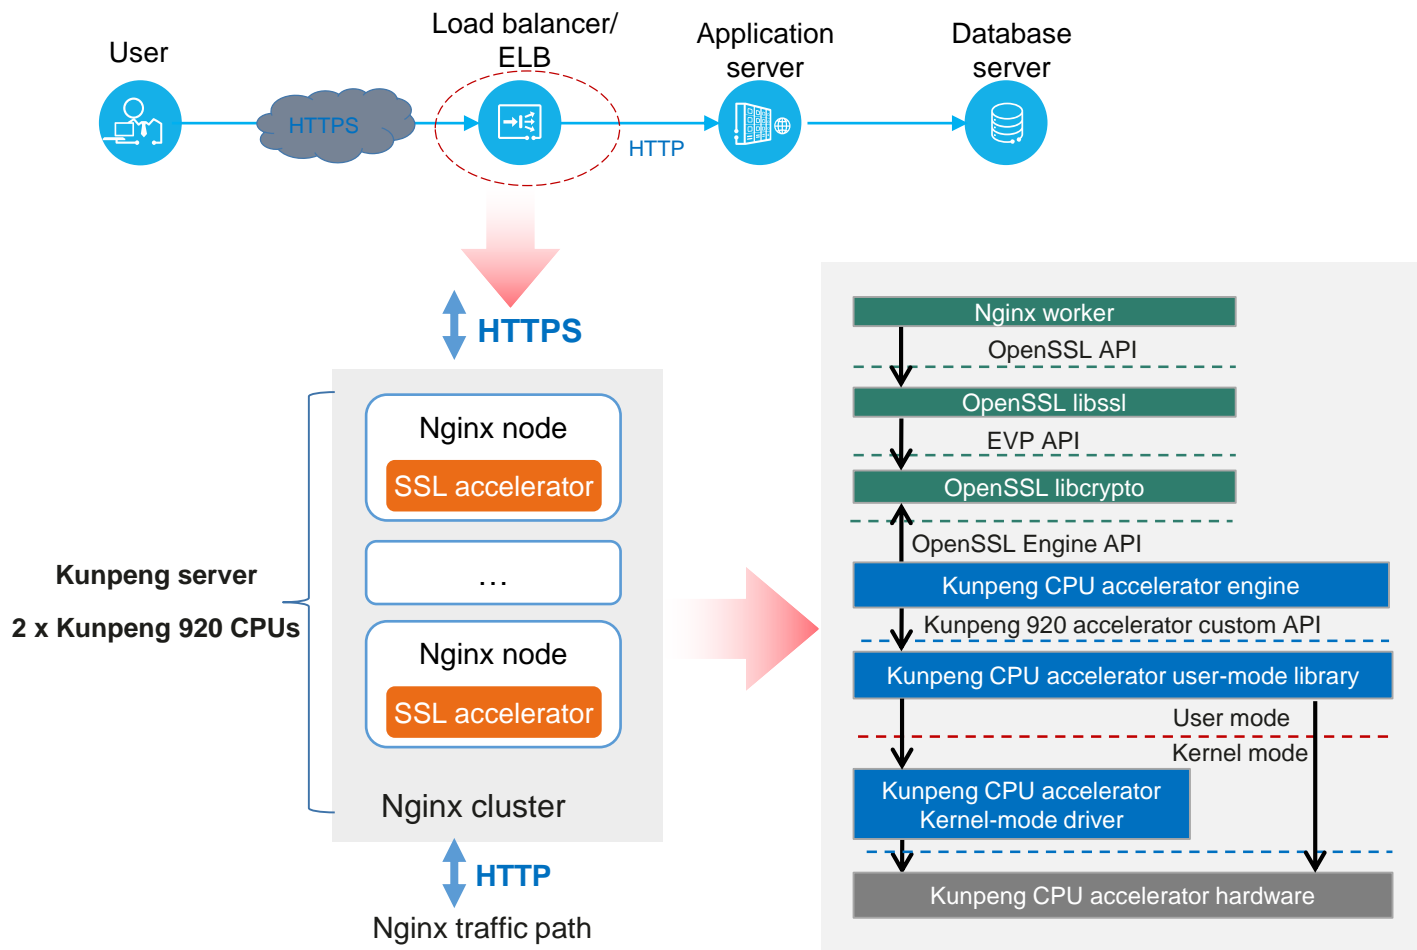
User

HTTPS

Load balancer/ ELB

HTTP

Application server

Database server

HTTPS

Kunpeng server

2 x Kunpeng 920 CPUs

Nginx node

SSL accelerator

…

Nginx node

SSL accelerator

Nginx cluster

HTTP

Nginx traffic path

Nginx worker

OpenSSL API

OpenSSL libssl

EVP API

OpenSSL libcrypto

OpenSSL Engine API

Kunpeng CPU accelerator engine

Kunpeng 920 accelerator custom API

Kunpeng CPU accelerator user-mode library

User mode

Kernel mode

Kunpeng CPU accelerator Kernel-mode driver

Kunpeng CPU accelerator hardware